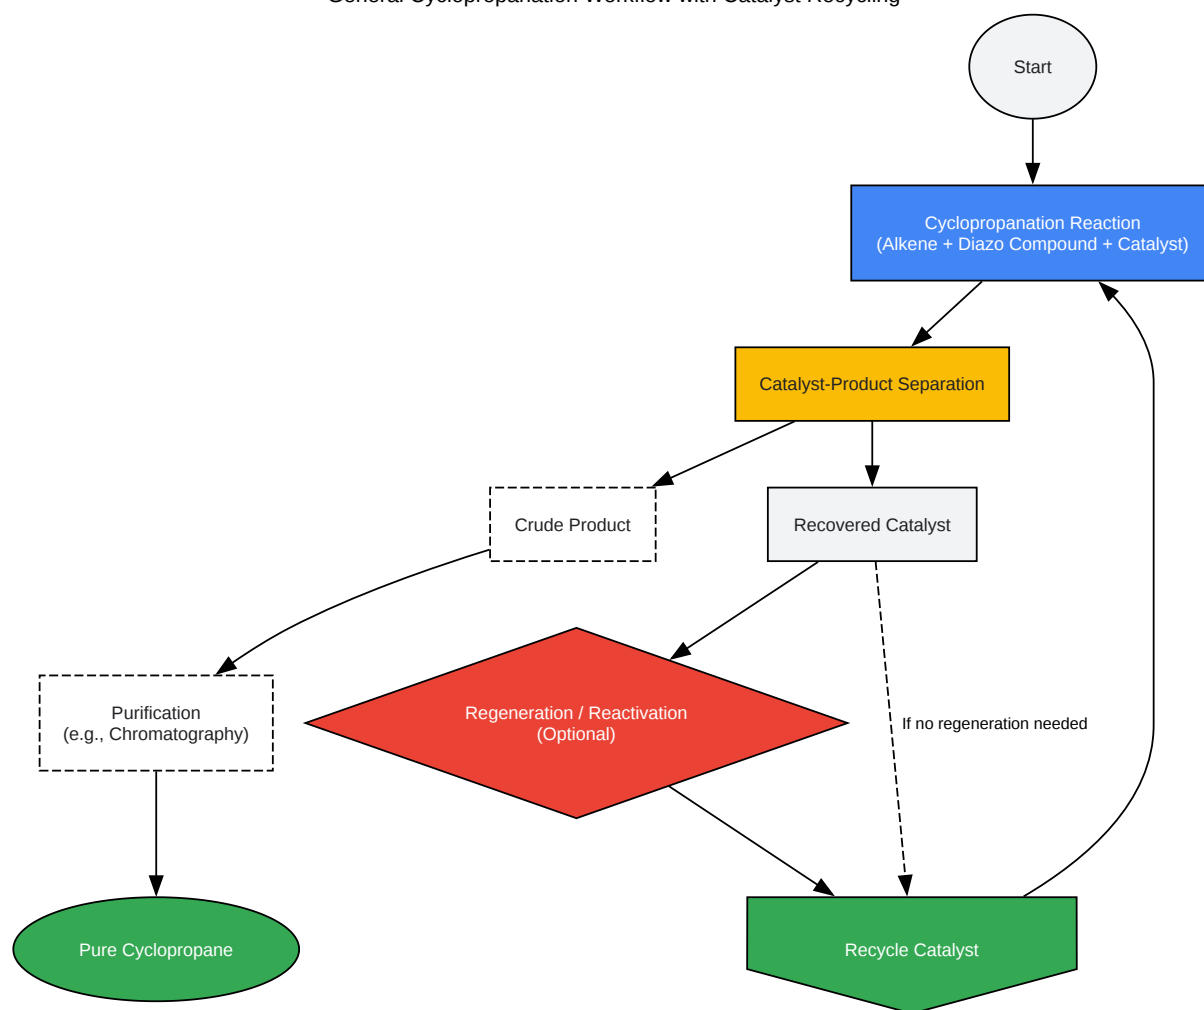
General Cyclopropanation Workflow with Catalyst Recycling

Start

Cyclopropanation Reaction
(Alkene + Diazo Compound + Catalyst)

Catalyst-Product Separation

Crude Product

Recovered Catalyst

Purification
(e.g., Chromatography)

Regeneration / Reactivation
(Optional)

If no regeneration needed

Pure Cyclopropane

Recycle Catalyst